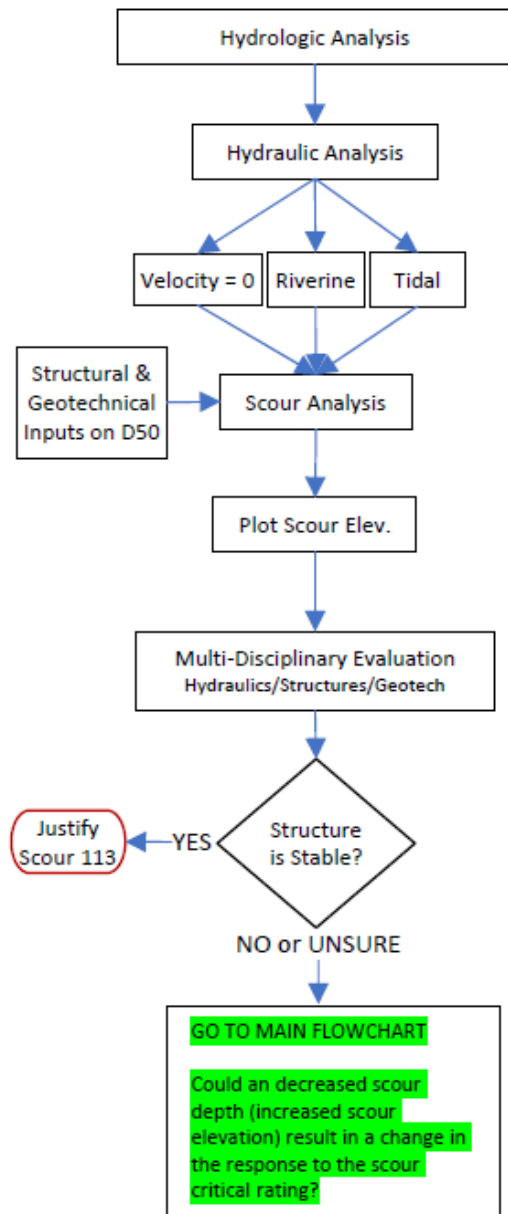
Hydrologic Analysis

Hydraulic Analysis

Velocity = 0

Riverine

Tidal

Structural & Geotechnical Inputs on D50

Scour Analysis

Plot Scour Elev.

Multi-Disciplinary Evaluation
Hydraulics/Structures/Geotech

Structure is Stable?

YES

Justify Scour 113

NO or UNSURE

GO TO MAIN FLOWCHART

Could an decreased scour depth (increased scour elevation) result in a change in the response to the scour critical rating?